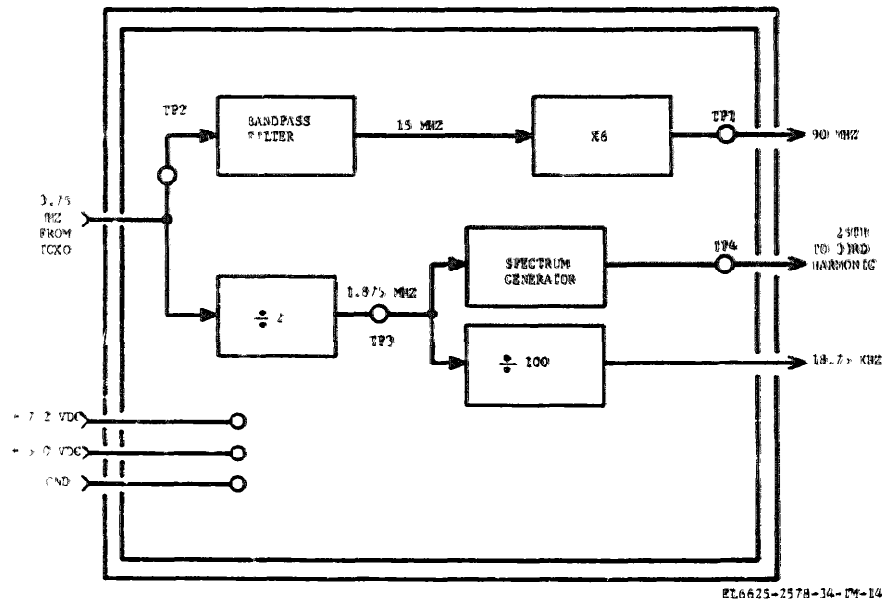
TP2

BANDPASS FILTER

15 MHZ

X6

TP1

90 MHZ

3.75 MHZ FROM TCXO

SPECTRUM GENERATOR

TP4

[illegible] TO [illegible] HARMONIC

$\div$ 2

1.875 MHZ

TP3

$\div$ 100

18.75 KHZ

+ 7.2 VDC

+ 5.0 VDC

GND

EL6625-2578-14-TM-14